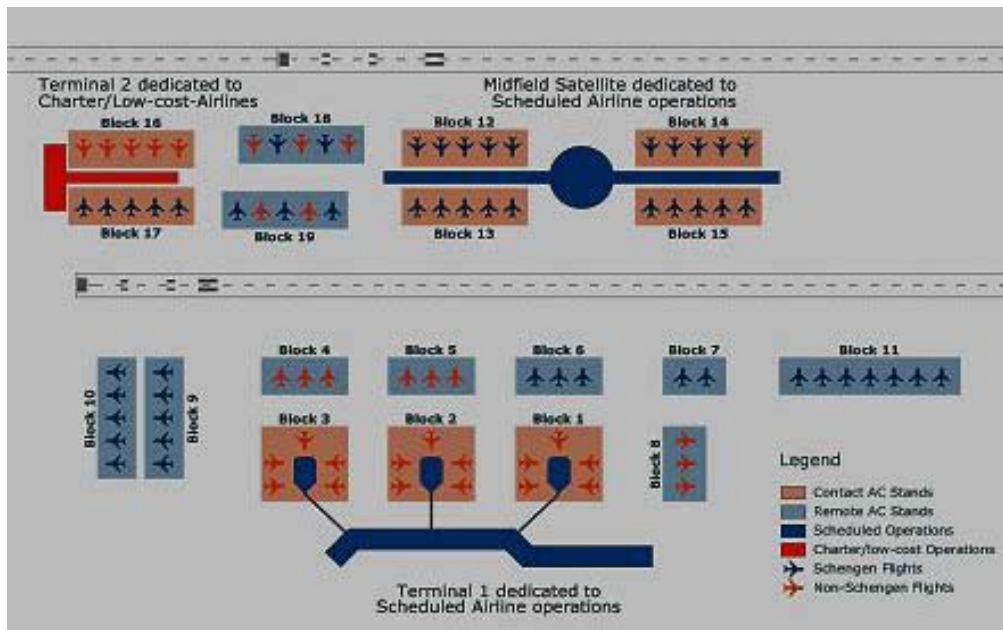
Terminal 2 dedicated to Charter/Low-cost-Airlines

Midfield Satellite dedicated to Scheduled Airline operations

Block 16

Block 18

Block 12

Block 14

Block 17

Block 19

Block 13

Block 15

Block 10

Block 9

Block 4

Block 5

Block 6

Block 7

Block 11

Block 3

Block 2

Block 1

Block 8

Legend

Contact AC Stands

Remote AC Stands

Scheduled Operations

Charter/low-cost Operations

Schengen Flights

Non-Schengen Flights

Terminal 1 dedicated to Scheduled Airline operations